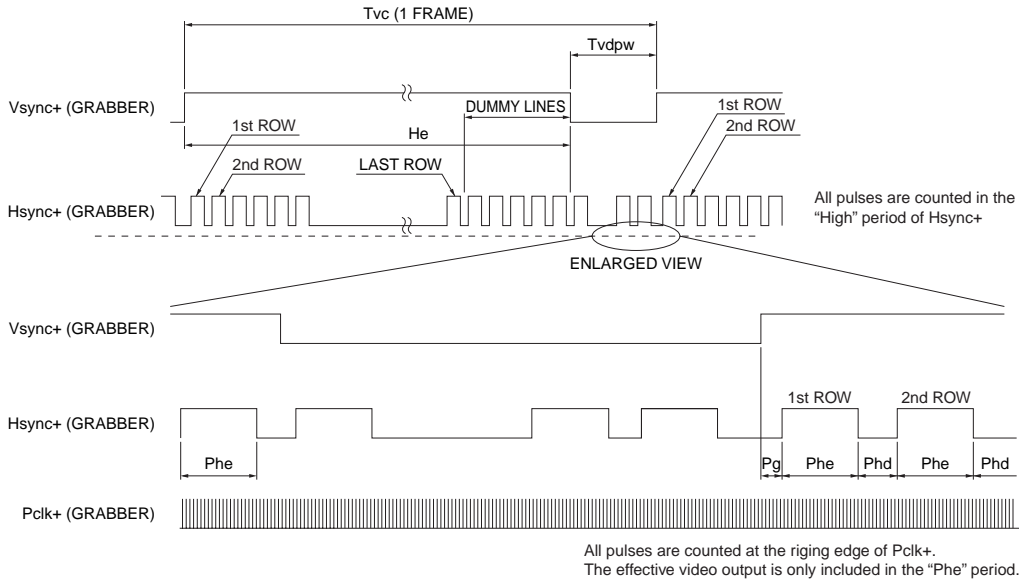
Tvc (1 FRAME)

Tvdpw

Vsync+ (GRABBER)

DUMMY LINES

1st ROW

2nd ROW

1st ROW

He

2nd ROW

LAST ROW

Hsync+ (GRABBER)

All pulses are counted in the "High" period of Hsync+

ENLARGED VIEW

Vsync+ (GRABBER)

Hsync+ (GRABBER)

1st ROW

2nd ROW

Phe

Pg

Phe

Phd

Phe

Phd

Pclk+ (GRABBER)

All pulses are counted at the riging edge of Pclk+.
The effective video output is only included in the "Phe" period.